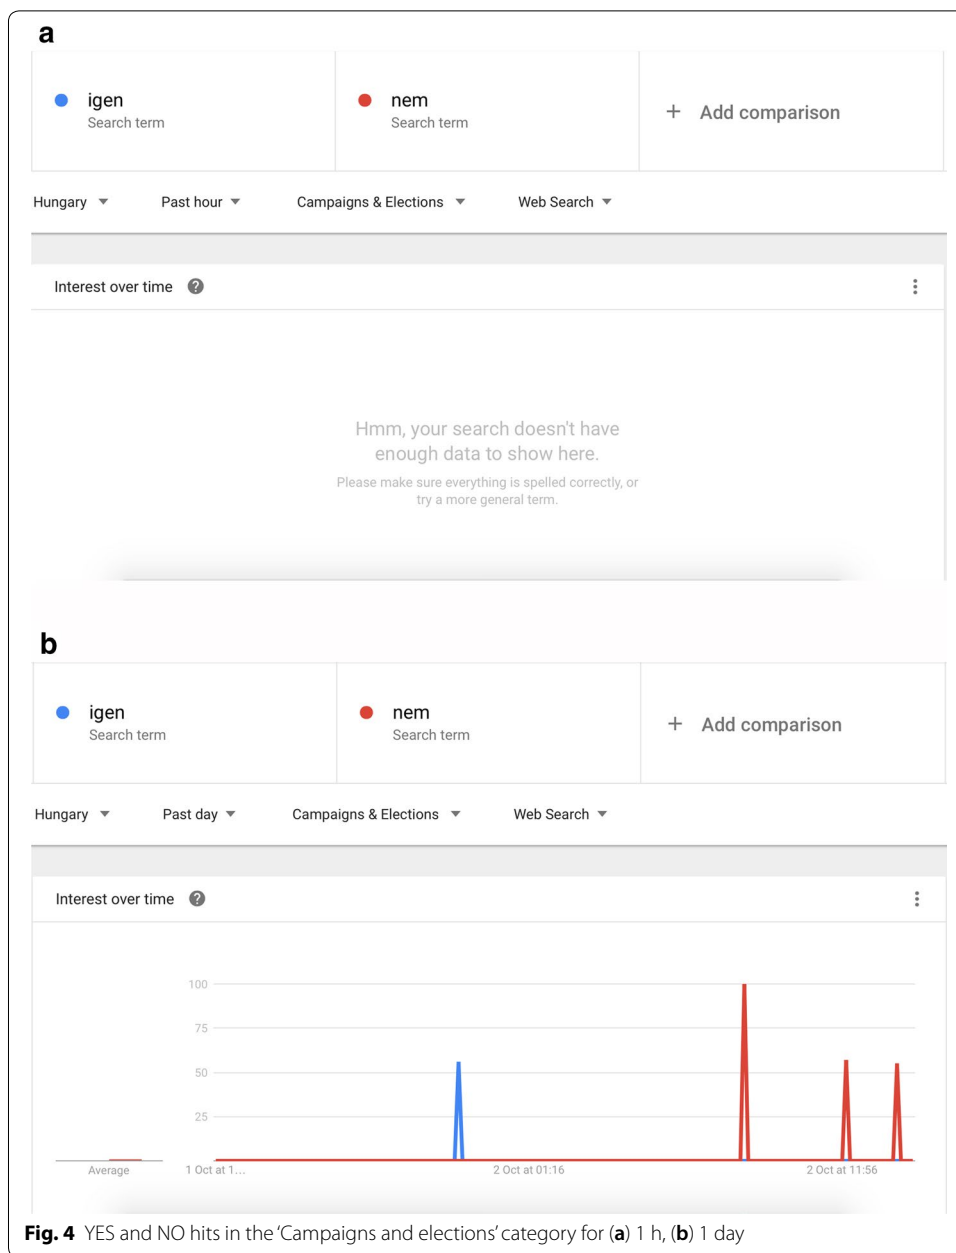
a

igen
Search term

nem
Search term

+ Add comparison

Hungary ▼ Past hour ▼ Campaigns & Elections ▼ Web Search ▼

Interest over time ?

Hmm, your search doesn't have enough data to show here.

Please make sure everything is spelled correctly, or try a more general term.

b

igen
Search term

nem
Search term

+ Add comparison

Hungary ▼ Past day ▼ Campaigns & Elections ▼ Web Search ▼

Interest over time ?

100
75
50
25

Average 1 Oct at 1... 2 Oct at 01:16 2 Oct at 11:56

**Fig. 4** YES and NO hits in the 'Campaigns and elections' category for (**a**) 1 h, (**b**) 1 day